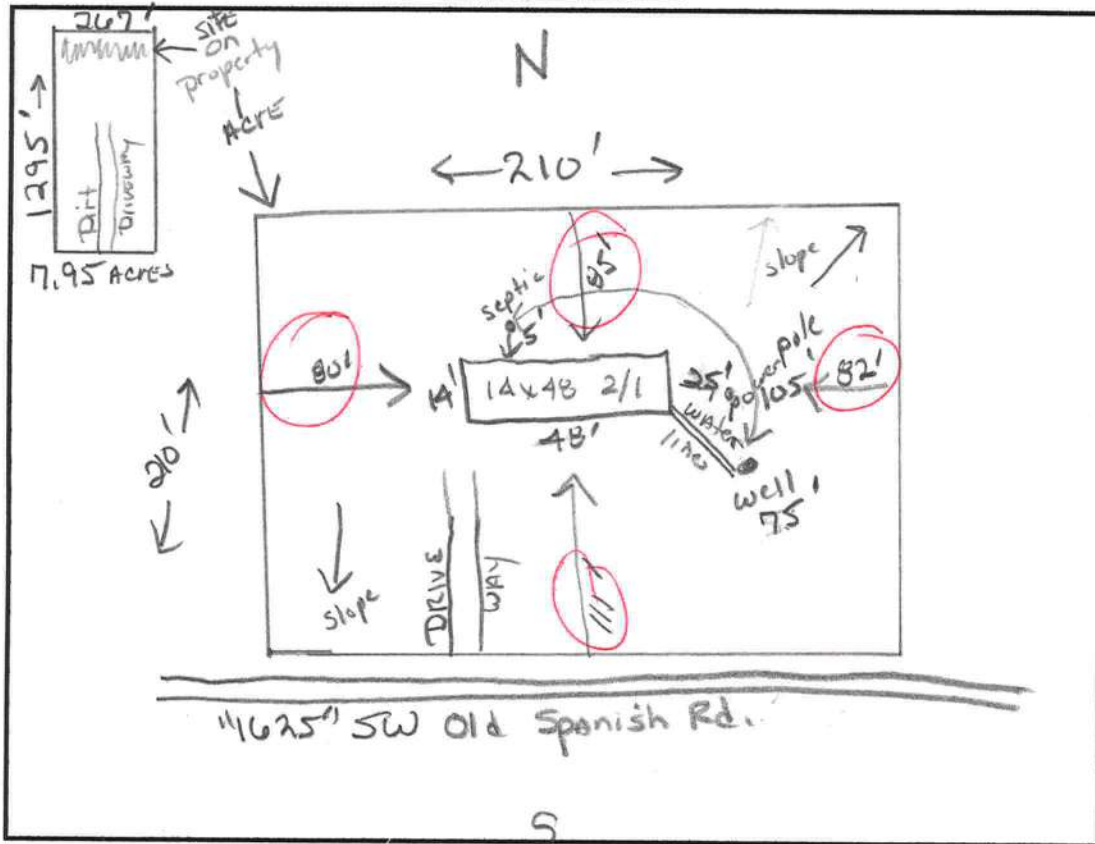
267'
site on property
1 Acre
1295'
Dirt
Driveway
7.95 Acres

N

210'

85
septic
5'
slope
pole
power pole
80'
14'
14x48 2/1
25'
105'
82'
48'
water line
well
75'
210'
slope
DRIVE
WAY
111

"1625" SW Old Spanish Rd.

S